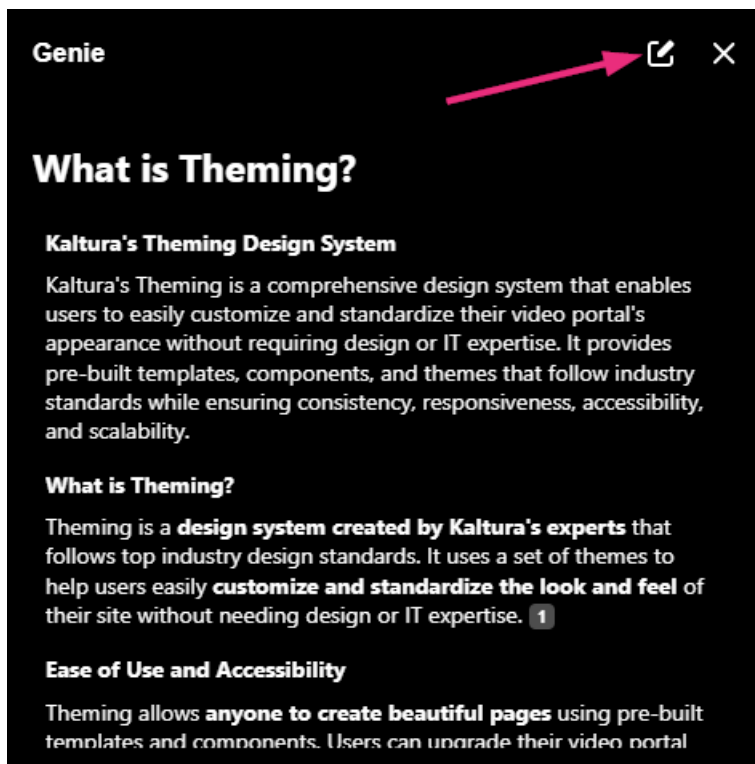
Genie

What is Theming?

Kaltura's Theming Design System

Kaltura's Theming is a comprehensive design system that enables users to easily customize and standardize their video portal's appearance without requiring design or IT expertise. It provides pre-built templates, components, and themes that follow industry standards while ensuring consistency, responsiveness, accessibility, and scalability.

What is Theming?

Theming is a design system created by Kaltura's experts that follows top industry design standards. It uses a set of themes to help users easily customize and standardize the look and feel of their site without needing design or IT expertise. 1

Ease of Use and Accessibility

Theming allows anyone to create beautiful pages using pre-built templates and components. Users can upgrade their video portal